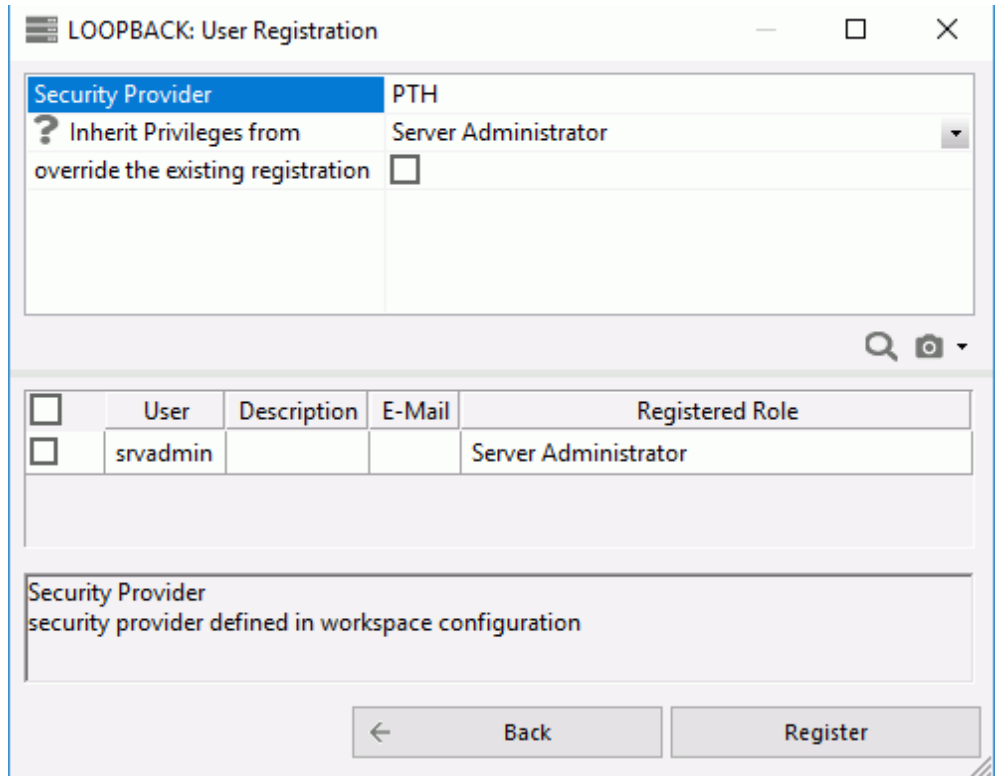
LOOPBACK: User Registration

| Security Provider | PTH |
|---|---|
| ? Inherit Privileges from | Server Administrator |
| override the existing registration | ☐ |

| ☐ | User | Description | E-Mail | Registered Role |
|---|---|---|---|---|
| ☐ | srvadmin | | | Server Administrator |

Security Provider
security provider defined in workspace configuration

← Back

Register